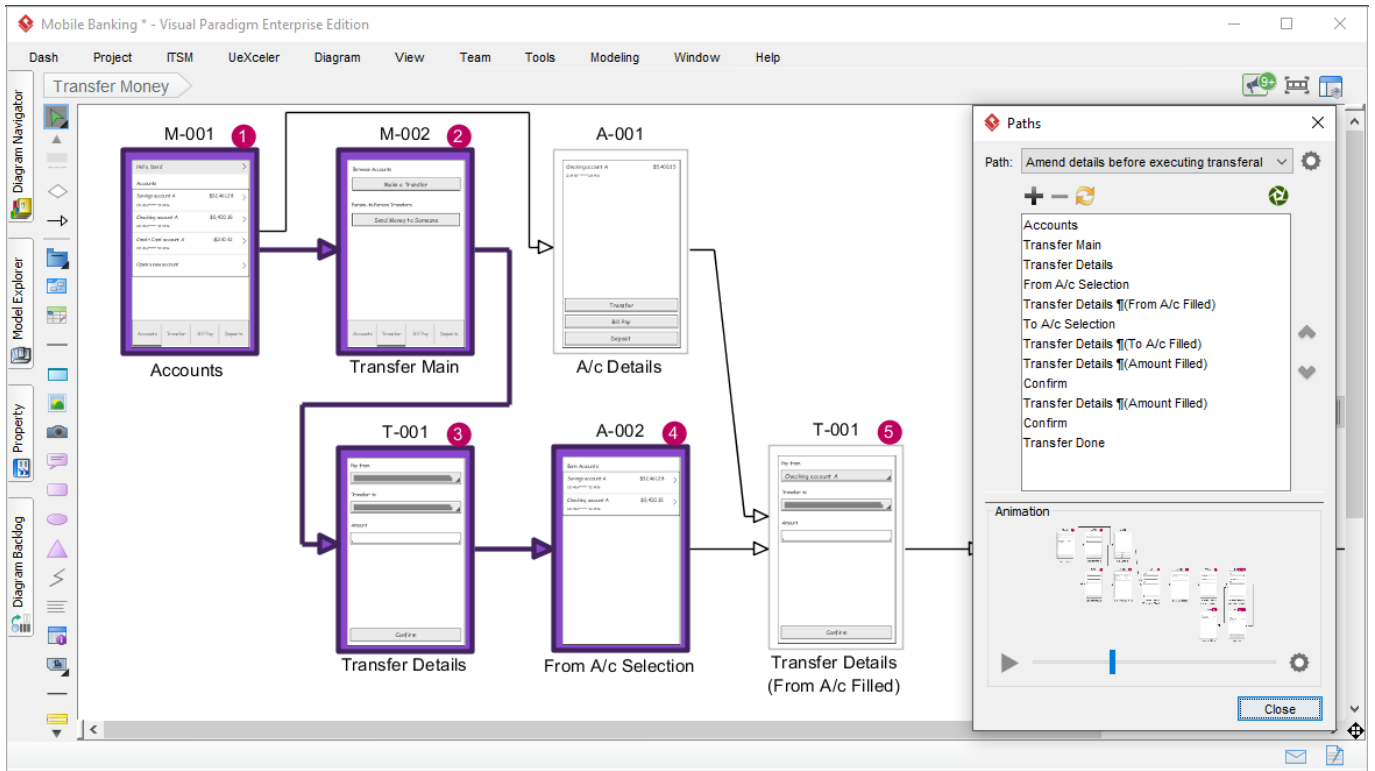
Mobile Banking * - Visual Paradigm Enterprise Edition

Dash Project ITSM UeXceler Diagram View Team Tools Modeling Window Help

Transfer Money

9+

Diagram Navigator

Model Explorer

Property

Diagram Backlog

M-001 1

Accounts

Savings account A $52,462.8

Checking account A $8,400.15

Credit Card account A $240.41

Open new account

Accounts Transfer Bill Pay Deposit

Accounts

M-002 2

Between Accounts

Make a Transfer

Person to Person Transfers

Send Money to Someone

Accounts Transfer Bill Pay Deposit

Transfer Main

A-001

Checking account A $8,400.15

Transfer

Bill Pay

Deposit

A/c Details

T-001 3

Pay from

Transfer to

Amount

Confirm

Transfer Details

A-002 4

Bank Accounts

Savings account A $52,462.8

Checking account A $8,400.15

From A/c Selection

T-001 5

Pay from

Checking account A

Transfer to

Amount

Confirm

Transfer Details
(From A/c Filled)

Paths

Path: Amend details before executing transferal

Accounts
Transfer Main
Transfer Details
From A/c Selection
Transfer Details ¶(From A/c Filled)
To A/c Selection
Transfer Details ¶(To A/c Filled)
Transfer Details ¶(Amount Filled)
Confirm
Transfer Details ¶(Amount Filled)
Confirm
Transfer Done

Animation

Close